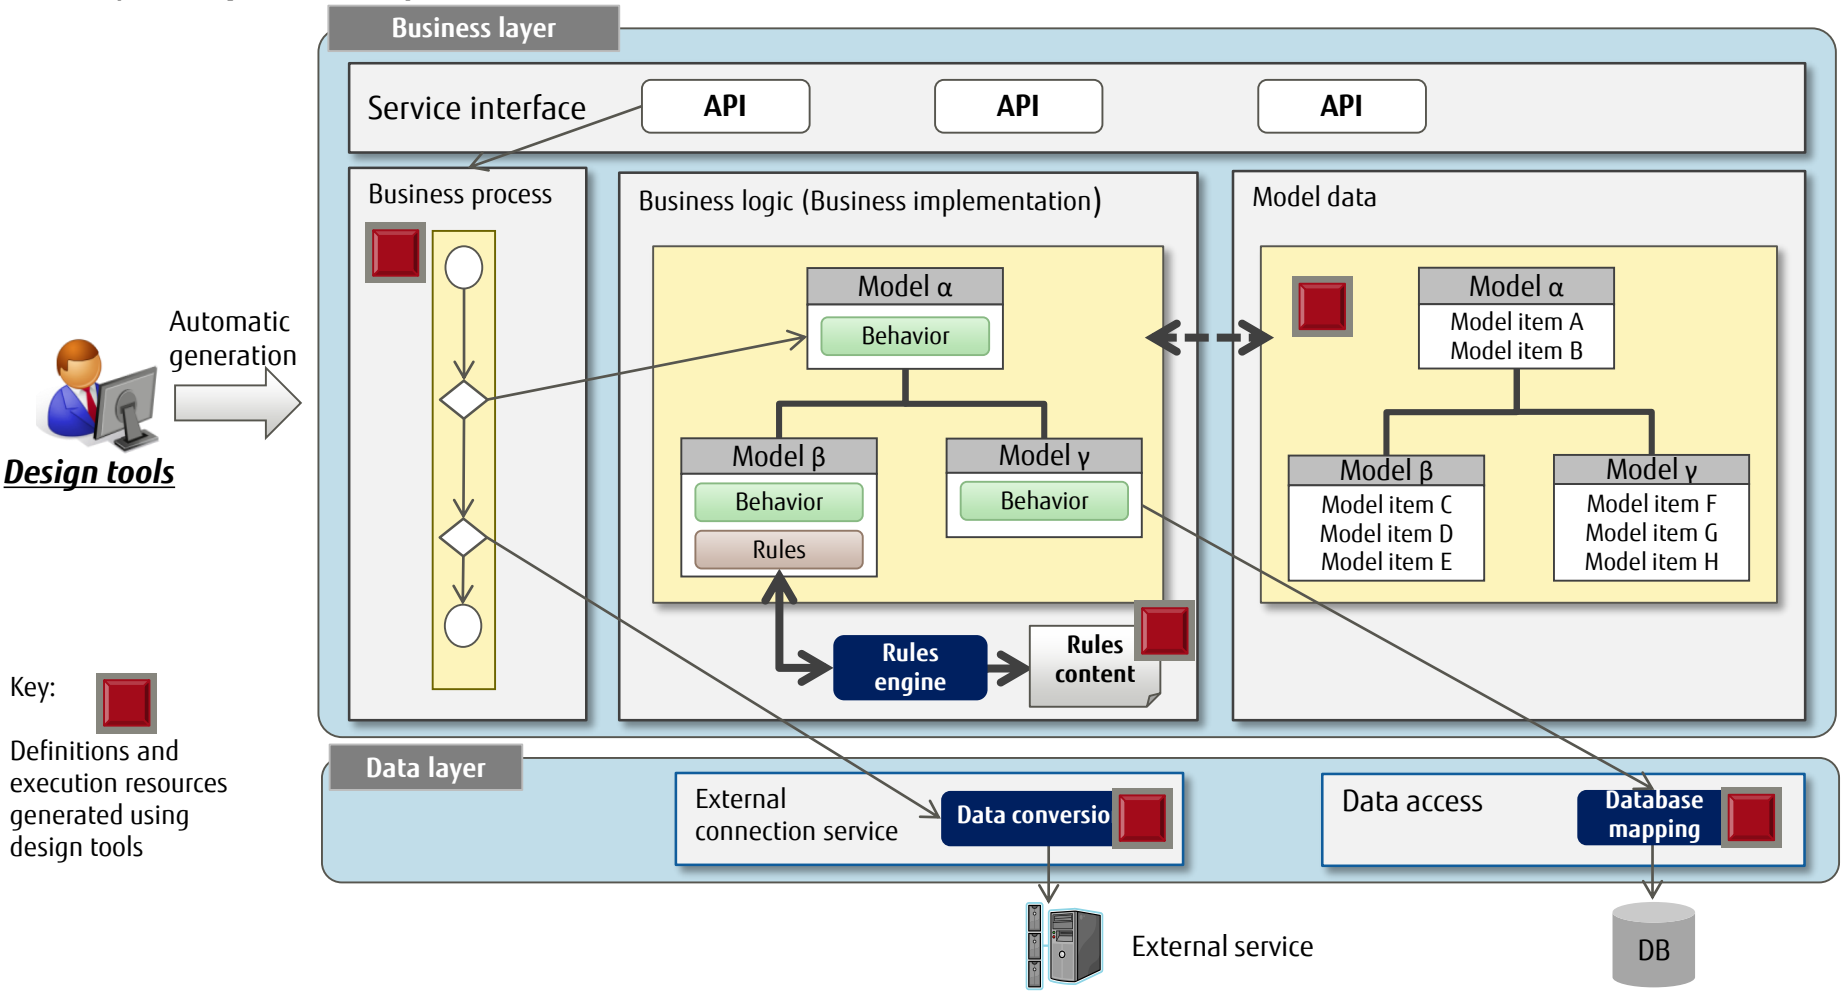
Business layer

Service interface

API

API

API

Business process

Business logic (Business implementation)

Model data

Automatic generation

Design tools

Model α

Behavior

Model β

Behavior

Rules

Model γ

Behavior

Rules engine

Rules content

Model α
Model item A
Model item B

Model β
Model item C
Model item D
Model item E

Model γ
Model item F
Model item G
Model item H

Key:

Definitions and execution resources generated using design tools

Data layer

External connection service

Data conversio

Data access

Database mapping

External service

DB